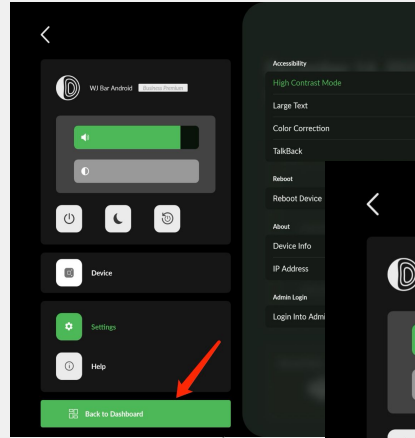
WJ Bar Android Business Premium

Device

Settings

Help

Back to Dashboard

Accessibility
High Contrast Mode
Large Text
Color Correction
TalkBack

Reboot
Reboot Device

About
Device Info
IP Address

Admin Login
Login Into Admi